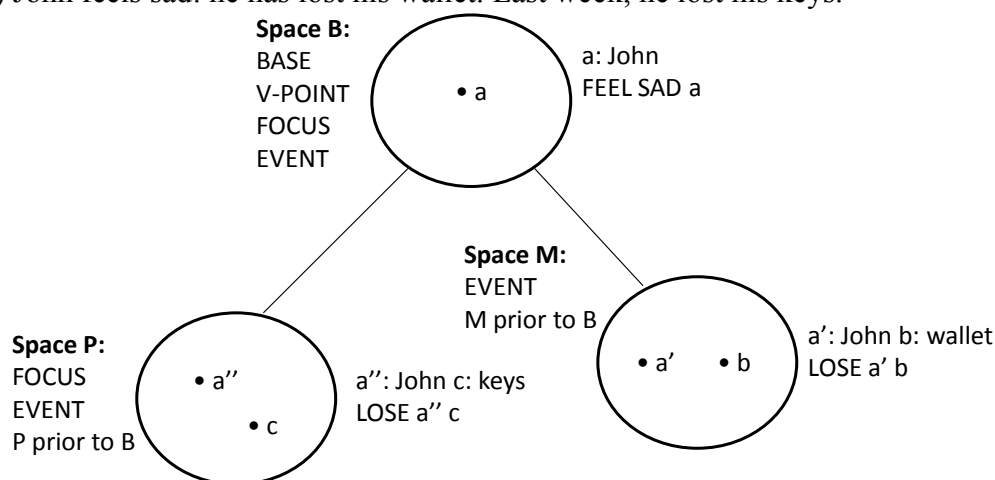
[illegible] John feels sad. He has lost his wallet. Last week, he lost his keys.

**Space B:**
BASE
V-POINT
FOCUS
EVENT

• a

a: John
FEEL SAD a

**Space M:**
EVENT
M prior to B

• a' • b

a': John b: wallet
LOSE a' b

**Space P:**
FOCUS
EVENT
P prior to B

• a''
• c

a'': John c: keys
LOSE a'' c